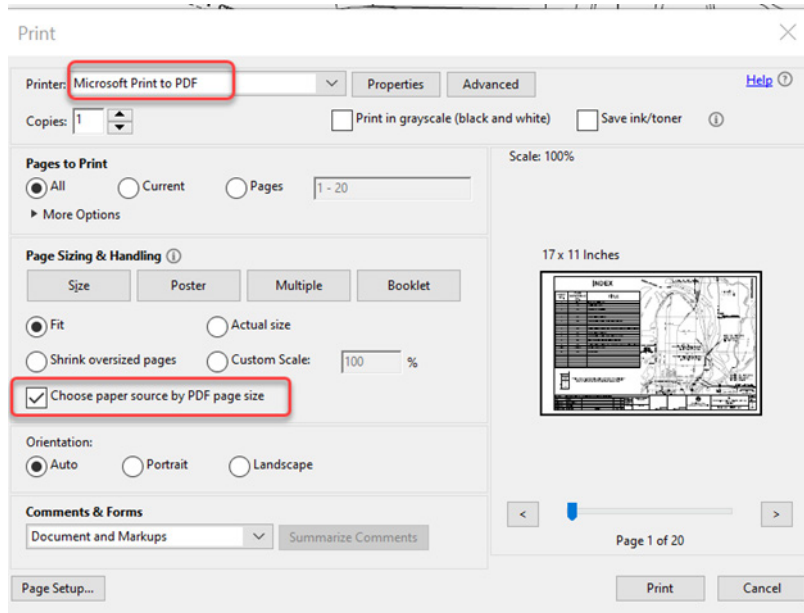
Print

Printer: Microsoft Print to PDF
Properties
Advanced
Help
Copies: 1
Print in grayscale (black and white)
Save ink/toner

Pages to Print
All
Current
Pages
1 - 20
▸ More Options

Page Sizing & Handling
Size
Poster
Multiple
Booklet
Fit
Actual size
Shrink oversized pages
Custom Scale:
100
%
Choose paper source by PDF page size

Orientation:
Auto
Portrait
Landscape

Comments & Forms
Document and Markups
Summarize Comments

Scale: 100%
17 x 11 Inches
INDEX
<
>
Page 1 of 20

Page Setup...
Print
Cancel